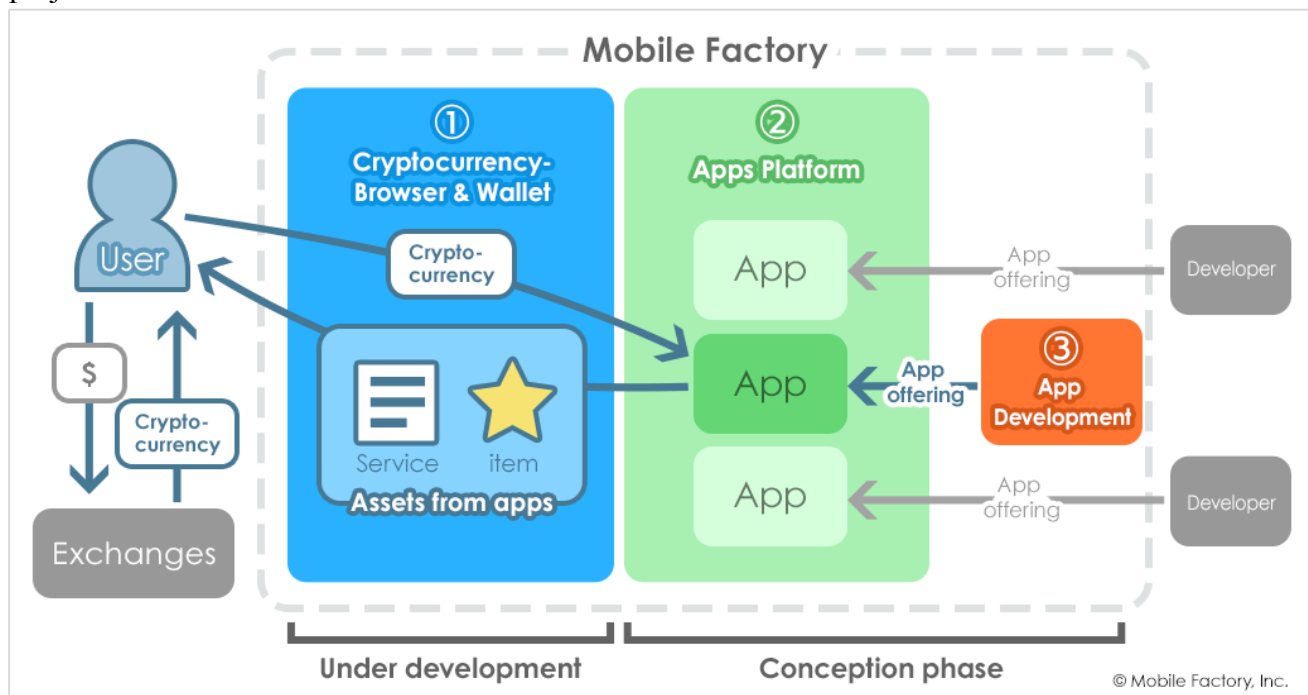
Mobile Factory

User

$

Crypto-currency

Exchanges

①
Cryptocurrency-Browser & Wallet

Crypto-currency

Service item

Assets from apps

②
Apps Platform

App

App

App

App offering

App offering

App offering

Developer

③
App Development

Developer

Under development

Conception phase

© Mobile Factory, Inc.